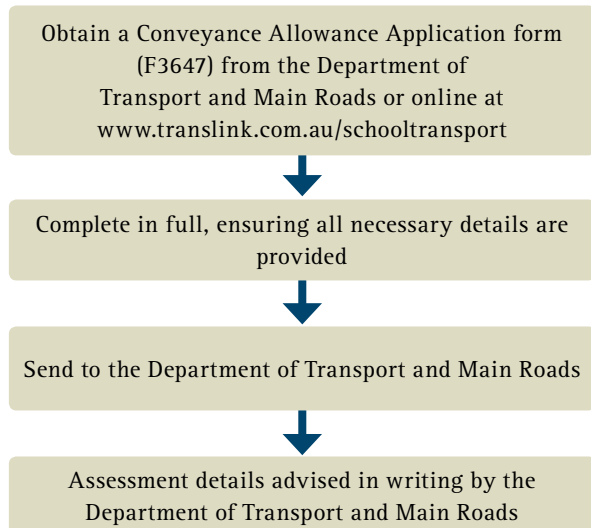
Obtain a Conveyance Allowance Application form (F3647) from the Department of Transport and Main Roads or online at www.translink.com.au/schooltransport

Complete in full, ensuring all necessary details are provided

Send to the Department of Transport and Main Roads

Assessment details advised in writing by the Department of Transport and Main Roads